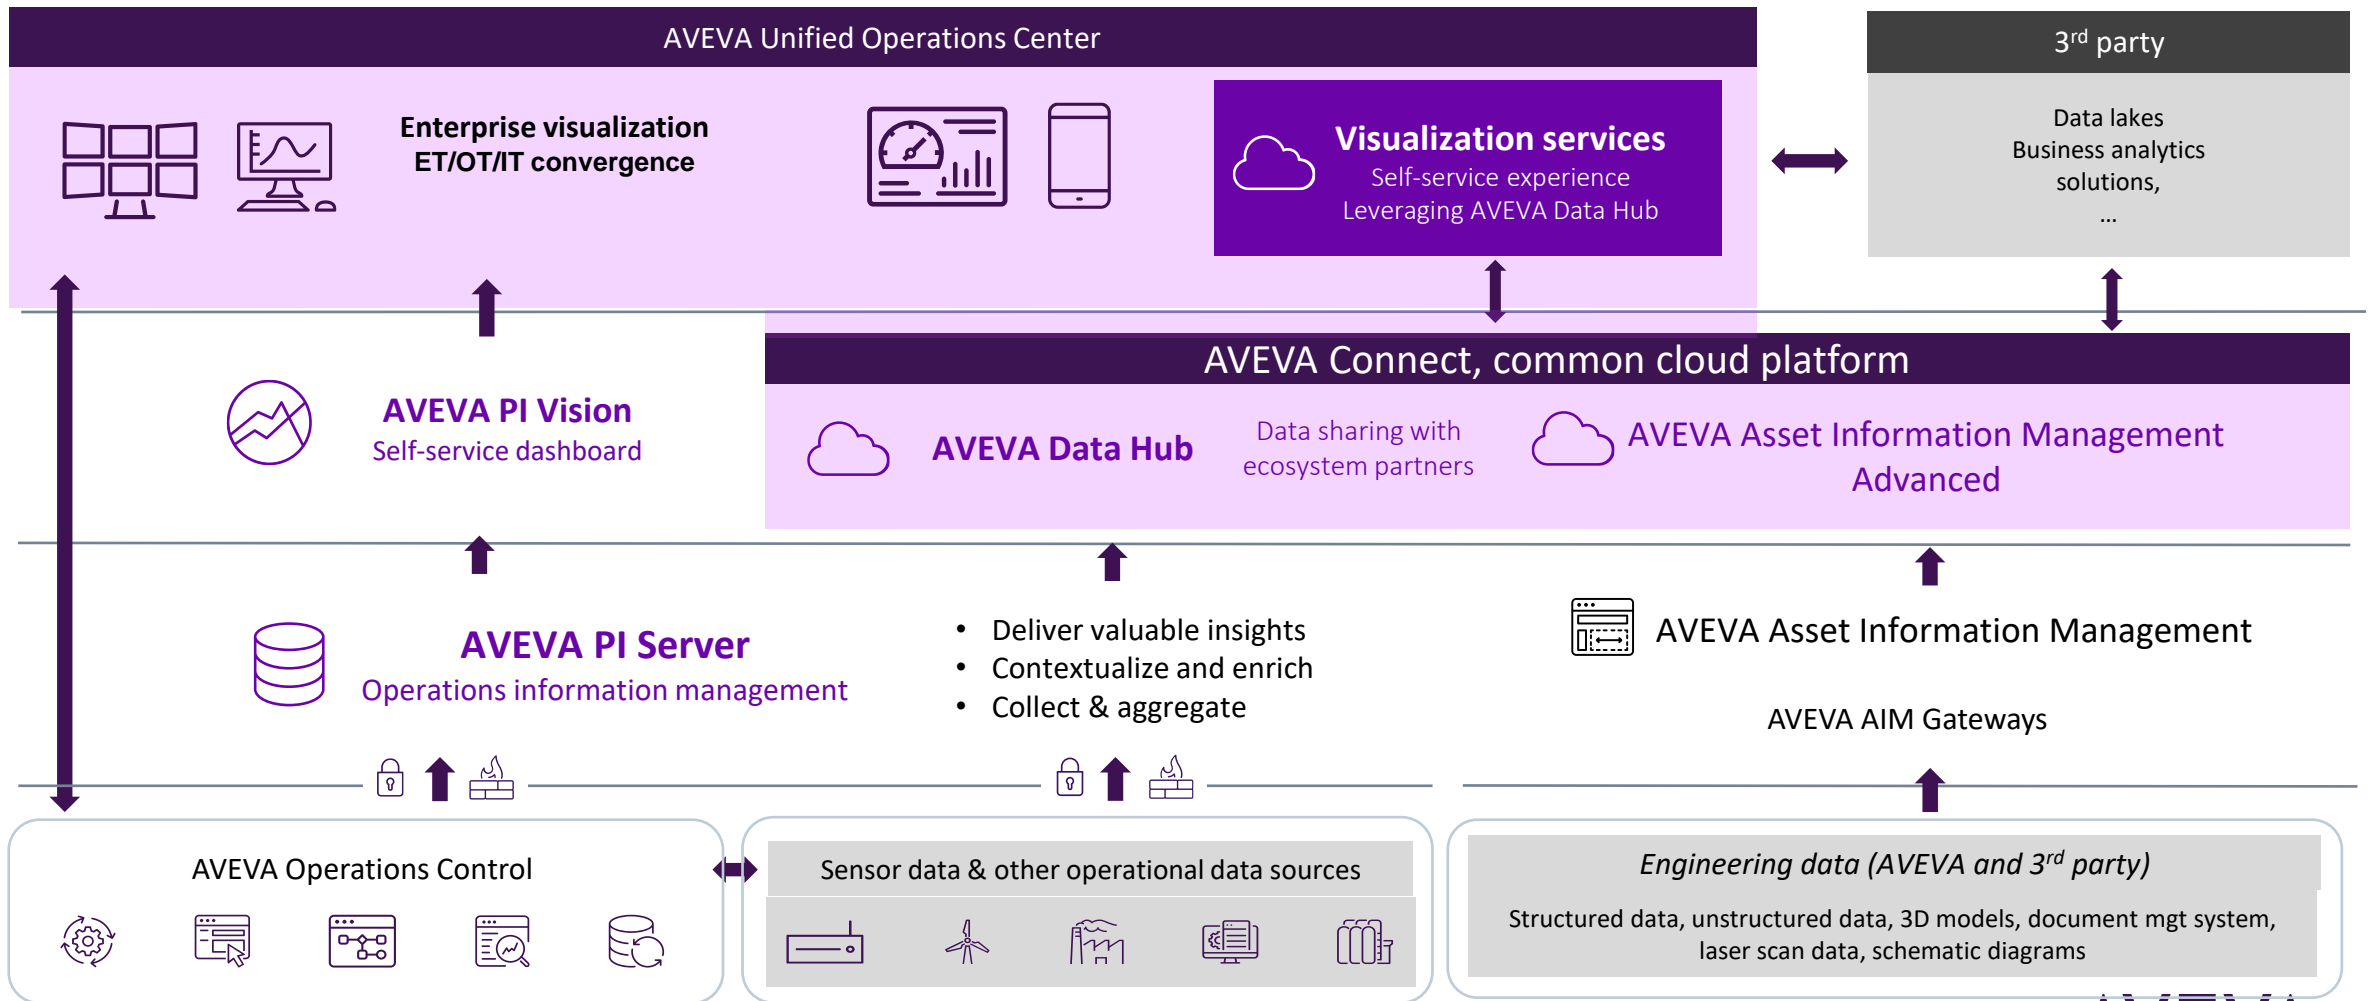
AVEVA Unified Operations Center

Enterprise visualization
ET/OT/IT convergence

Visualization services
Self-service experience
Leveraging AVEVA Data Hub

$3^{rd}$ party

Data lakes
Business analytics solutions,
...

AVEVA Connect, common cloud platform

AVEVA PI Vision
Self-service dashboard

AVEVA Data Hub

Data sharing with ecosystem partners

AVEVA Asset Information Management Advanced

AVEVA PI Server
Operations information management

• Deliver valuable insights
• Contextualize and enrich
• Collect & aggregate

AVEVA Asset Information Management

AVEVA AIM Gateways

AVEVA Operations Control

Sensor data & other operational data sources

Engineering data (AVEVA and $3^{rd}$ party)

Structured data, unstructured data, 3D models, document mgt system, laser scan data, schematic diagrams